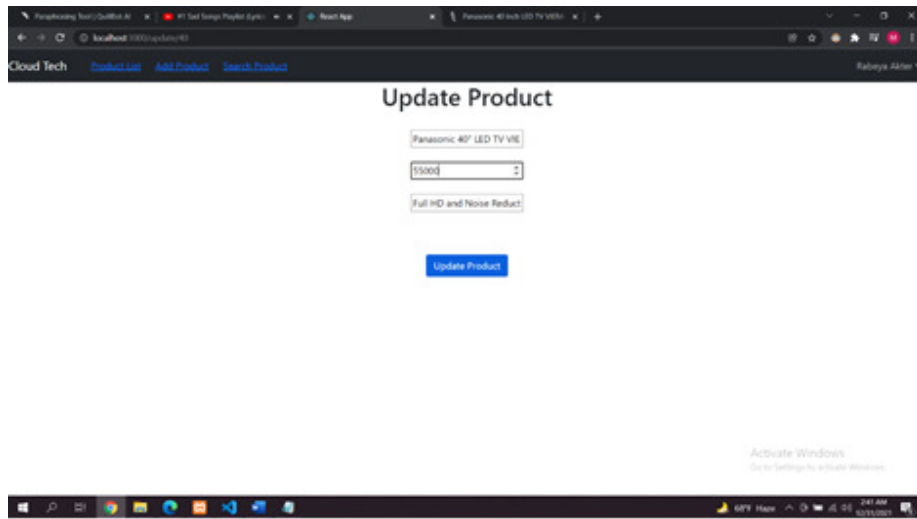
Paraphrasing Tool | QuillBot AI × | #1 Sad Songs Playlist (Lyric × | React App × | Panasonic 40 inch LED TV VIERA × | +

localhost:3000/update/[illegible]

Cloud Tech Product List Add Product Search Product Rabeya Akter

Update Product

Panasonic 40" LED TV VIE

55000

Full HD and Noise Reduct

Update Product

Activate Windows
Go to Settings to activate Windows.

68°F Haze 2:41 AM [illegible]